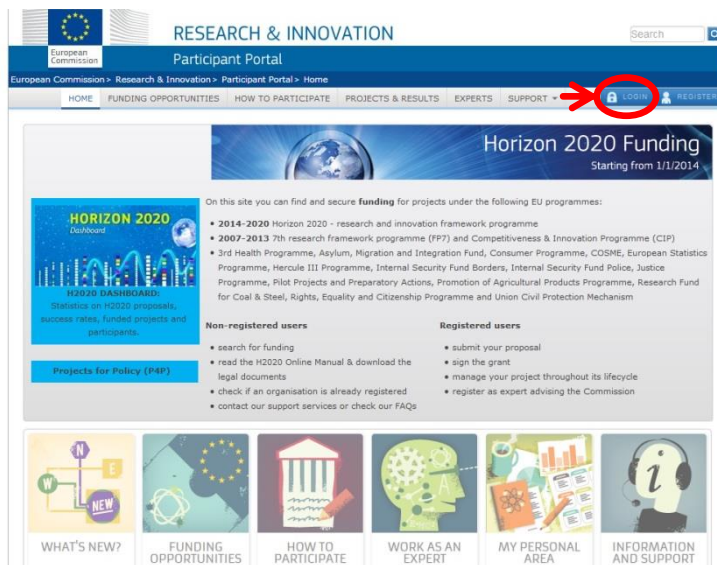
European Commission

RESEARCH & INNOVATION

Participant Portal

Search

European Commission > Research & Innovation > Participant Portal > Home

HOME FUNDING OPPORTUNITIES HOW TO PARTICIPATE PROJECTS & RESULTS EXPERTS SUPPORT LOGIN REGISTER

Horizon 2020 Funding
Starting from 1/1/2014

HORIZON 2020
Dashboard

H2020 DASHBOARD:
Statistics on H2020 proposals, success rates, funded projects and participants.

Projects for Policy (P4P)

On this site you can find and secure **funding** for projects under the following EU programmes:

- **2014-2020** Horizon 2020 - research and innovation framework programme
- **2007-2013** 7th research framework programme (FP7) and Competitiveness & Innovation Programme (CIP)
- 3rd Health Programme, Asylum, Migration and Integration Fund, Consumer Programme, COSME, European Statistics Programme, Hercule III Programme, Internal Security Fund Borders, Internal Security Fund Police, Justice Programme, Pilot Projects and Preparatory Actions, Promotion of Agricultural Products Programme, Research Fund for Coal & Steel, Rights, Equality and Citizenship Programme and Union Civil Protection Mechanism

**Non-registered users**

- search for funding
- read the H2020 Online Manual & download the legal documents
- check if an organisation is already registered
- contact our support services or check our FAQs

**Registered users**

- submit your proposal
- sign the grant
- manage your project throughout its lifecycle
- register as expert advising the Commission

N E W NEW

WHAT'S NEW?

FUNDING OPPORTUNITIES

HOW TO PARTICIPATE

WORK AS AN EXPERT

MY PERSONAL AREA

INFORMATION AND SUPPORT